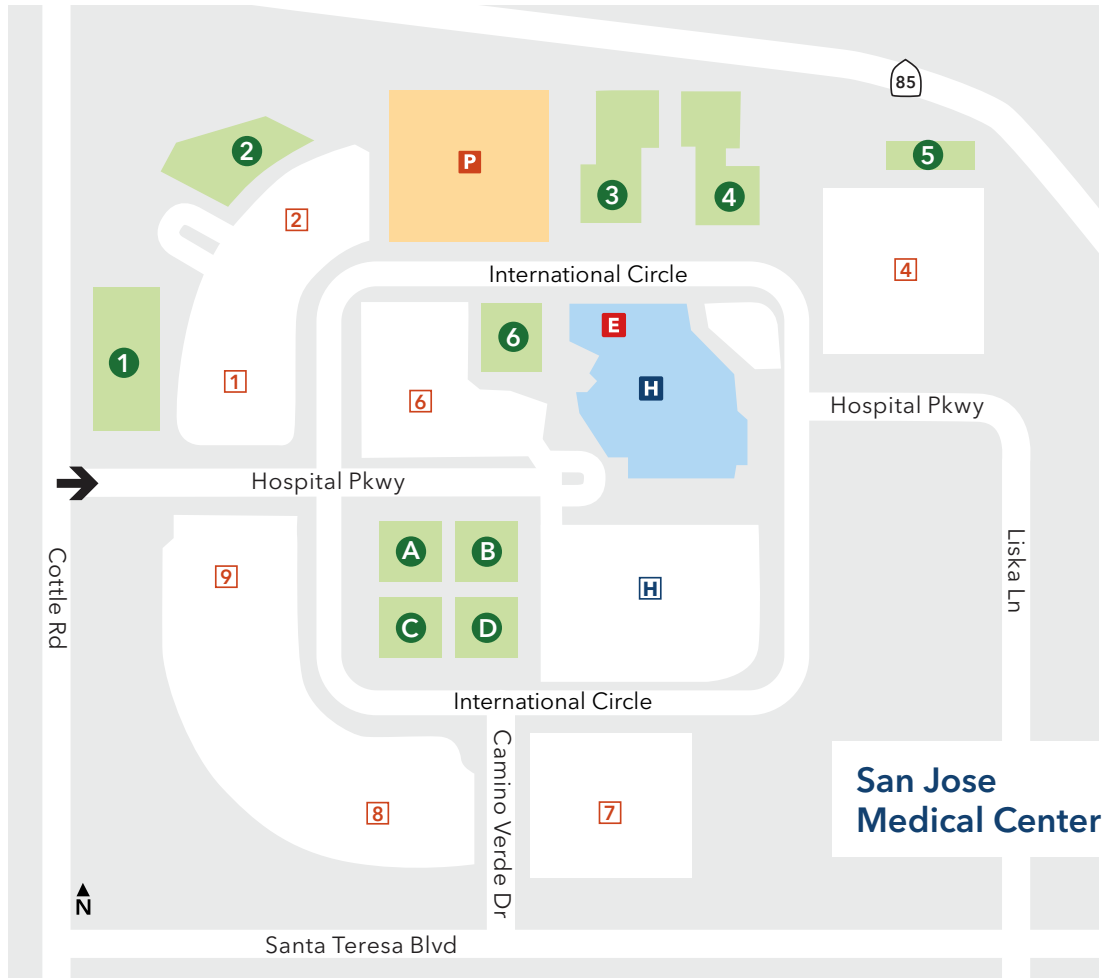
85

2

P

3

4

5

2

International Circle

4

6

E

1

1

H

6

Hospital Pkwy

Hospital Pkwy

A

B

9

Cottle Rd

H

Liska Ln

C

D

International Circle

Camino Verde Dr

San Jose
Medical Center

8

7

N

Santa Teresa Blvd